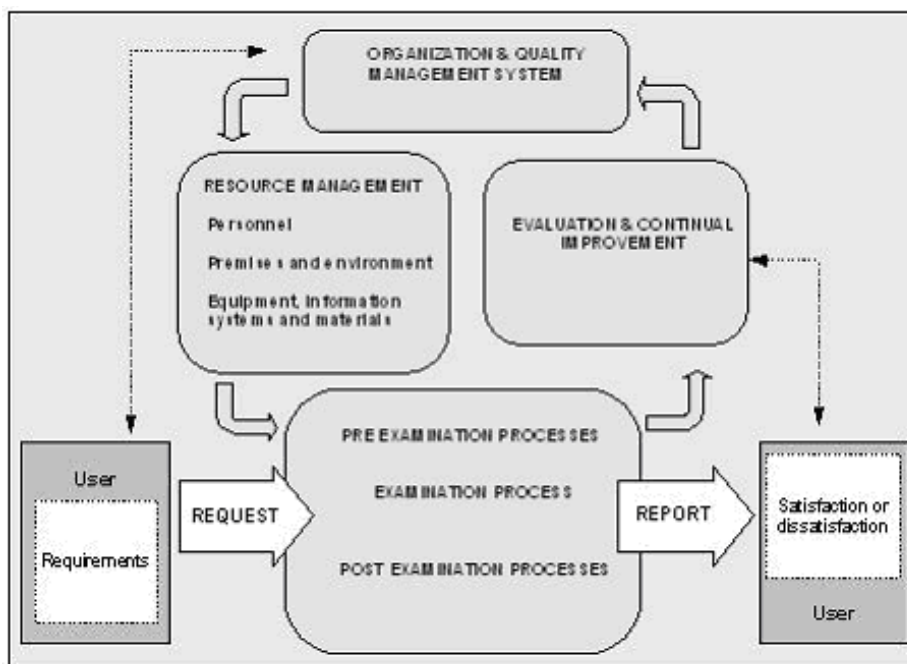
ORGANIZATION & QUALITY MANAGEMENT SYSTEM

RESOURCE MANAGEMENT

Personnel

Premises and environment

Equipment, information systems and materials

EVALUATION & CONTINUAL IMPROVEMENT

User

Requirements

REQUEST

PRE EXAMINATION PROCESSES

EXAMINATION PROCESS

POST EXAMINATION PROCESSES

REPORT

Satisfaction or dissatisfaction

User